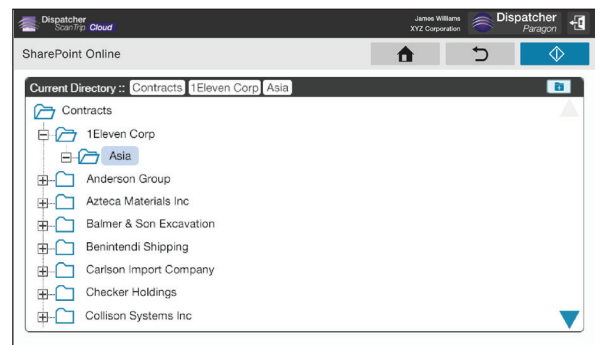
Dispatcher ScanTrip Cloud

James Williams
XYZ Corporation

Dispatcher Paragon

SharePoint Online

Current Directory :: Contracts 1Eleven Corp Asia

Contracts
1Eleven Corp
Asia
Anderson Group
Azteca Materials Inc
Balmer & Son Excavation
Benintendi Shipping
Carlson Import Company
Checker Holdings
Collison Systems Inc